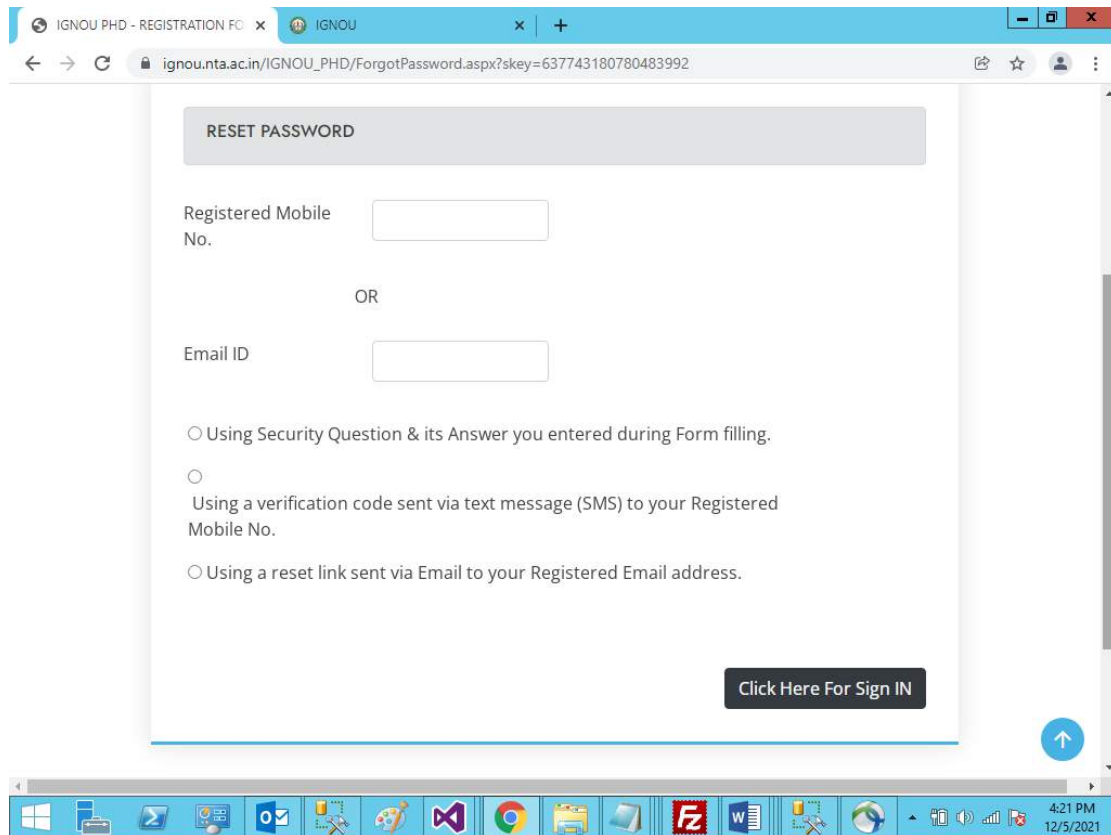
IGNOU PHD - REGISTRATION FO ×
IGNOU ×
+

ignou.nta.ac.in/IGNOU_PHD/ForgotPassword.aspx?skey=637743180780483992

RESET PASSWORD

Registered Mobile No.

OR

Email ID

○ Using Security Question & its Answer you entered during Form filling.

○ Using a verification code sent via text message (SMS) to your Registered Mobile No.

○ Using a reset link sent via Email to your Registered Email address.

Click Here For Sign IN

4:21 PM
12/5/2021